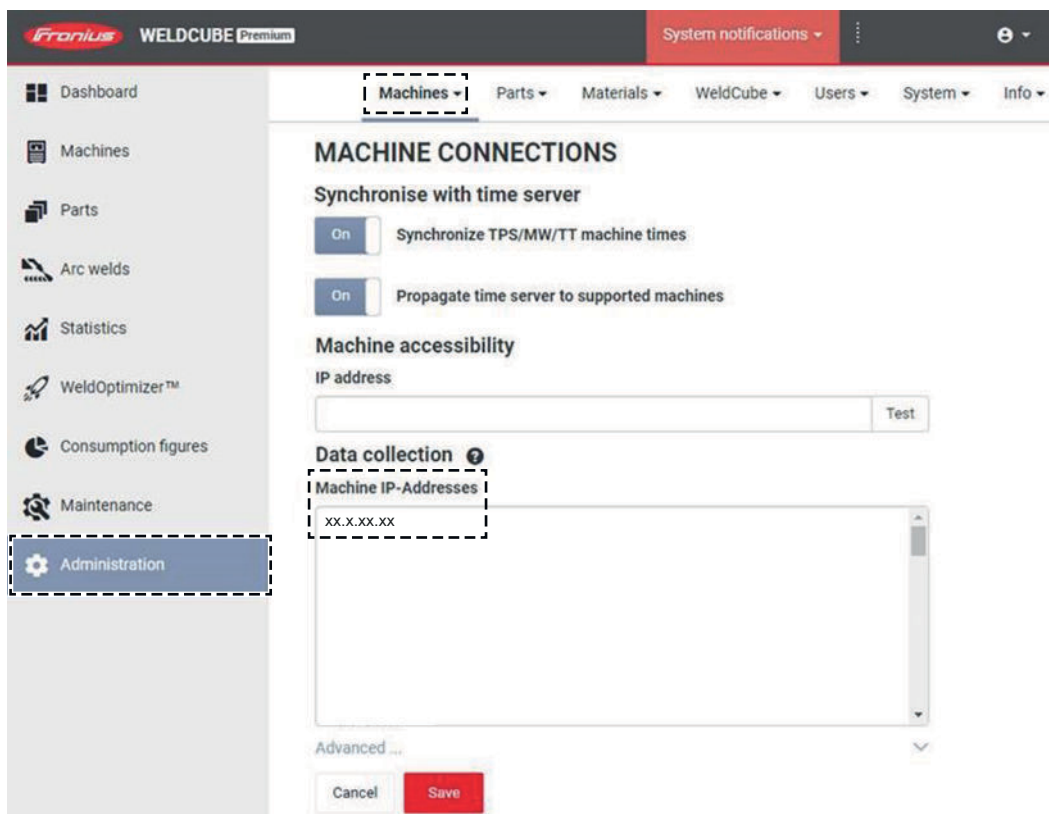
Fronius WELDCUBE Premium

System notifications ▾

Dashboard
Machines
Parts
Arc welds
Statistics
WeldOptimizer™
Consumption figures
Maintenance
Administration

Machines ▾ Parts ▾ Materials ▾ WeldCube ▾ Users ▾ System ▾ Info ▾

MACHINE CONNECTIONS

Synchronise with time server

On Synchronize TPS/MW/TT machine times

On Propagate time server to supported machines

Machine accessibility

IP address

Test

Data collection

Machine IP-Addresses

xx.x.xx.xx

Advanced ...

Cancel Save